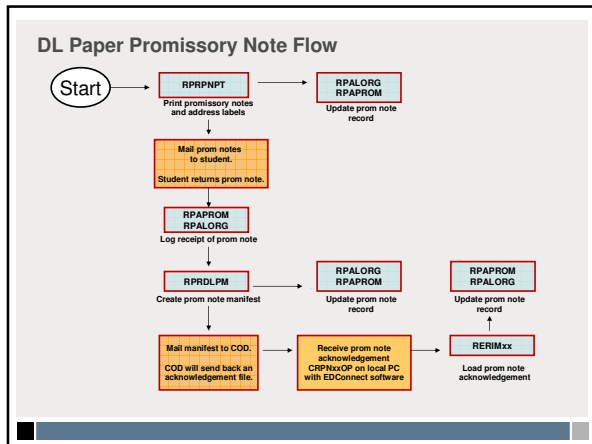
DL Paper Promissory Note Flow

Start

RPRPNPT
Print promissory notes and address labels

RPALORG
RPAPROM
Update prom note record

Mail prom notes to student.

Student returns prom note.

RPAPROM
RPALORG
Log receipt of prom note

RPRDLPM
Create prom note manifest

RPALORG
RPAPROM
Update prom note record

RPAPROM
RPALORG
Update prom note record

Mail manifest to COD.

COD will send back an acknowledgement file.

Receive prom note acknowledgement CRPNxxOP on local PC with EDConnect software

RERIMxx
Load prom note acknowledgement